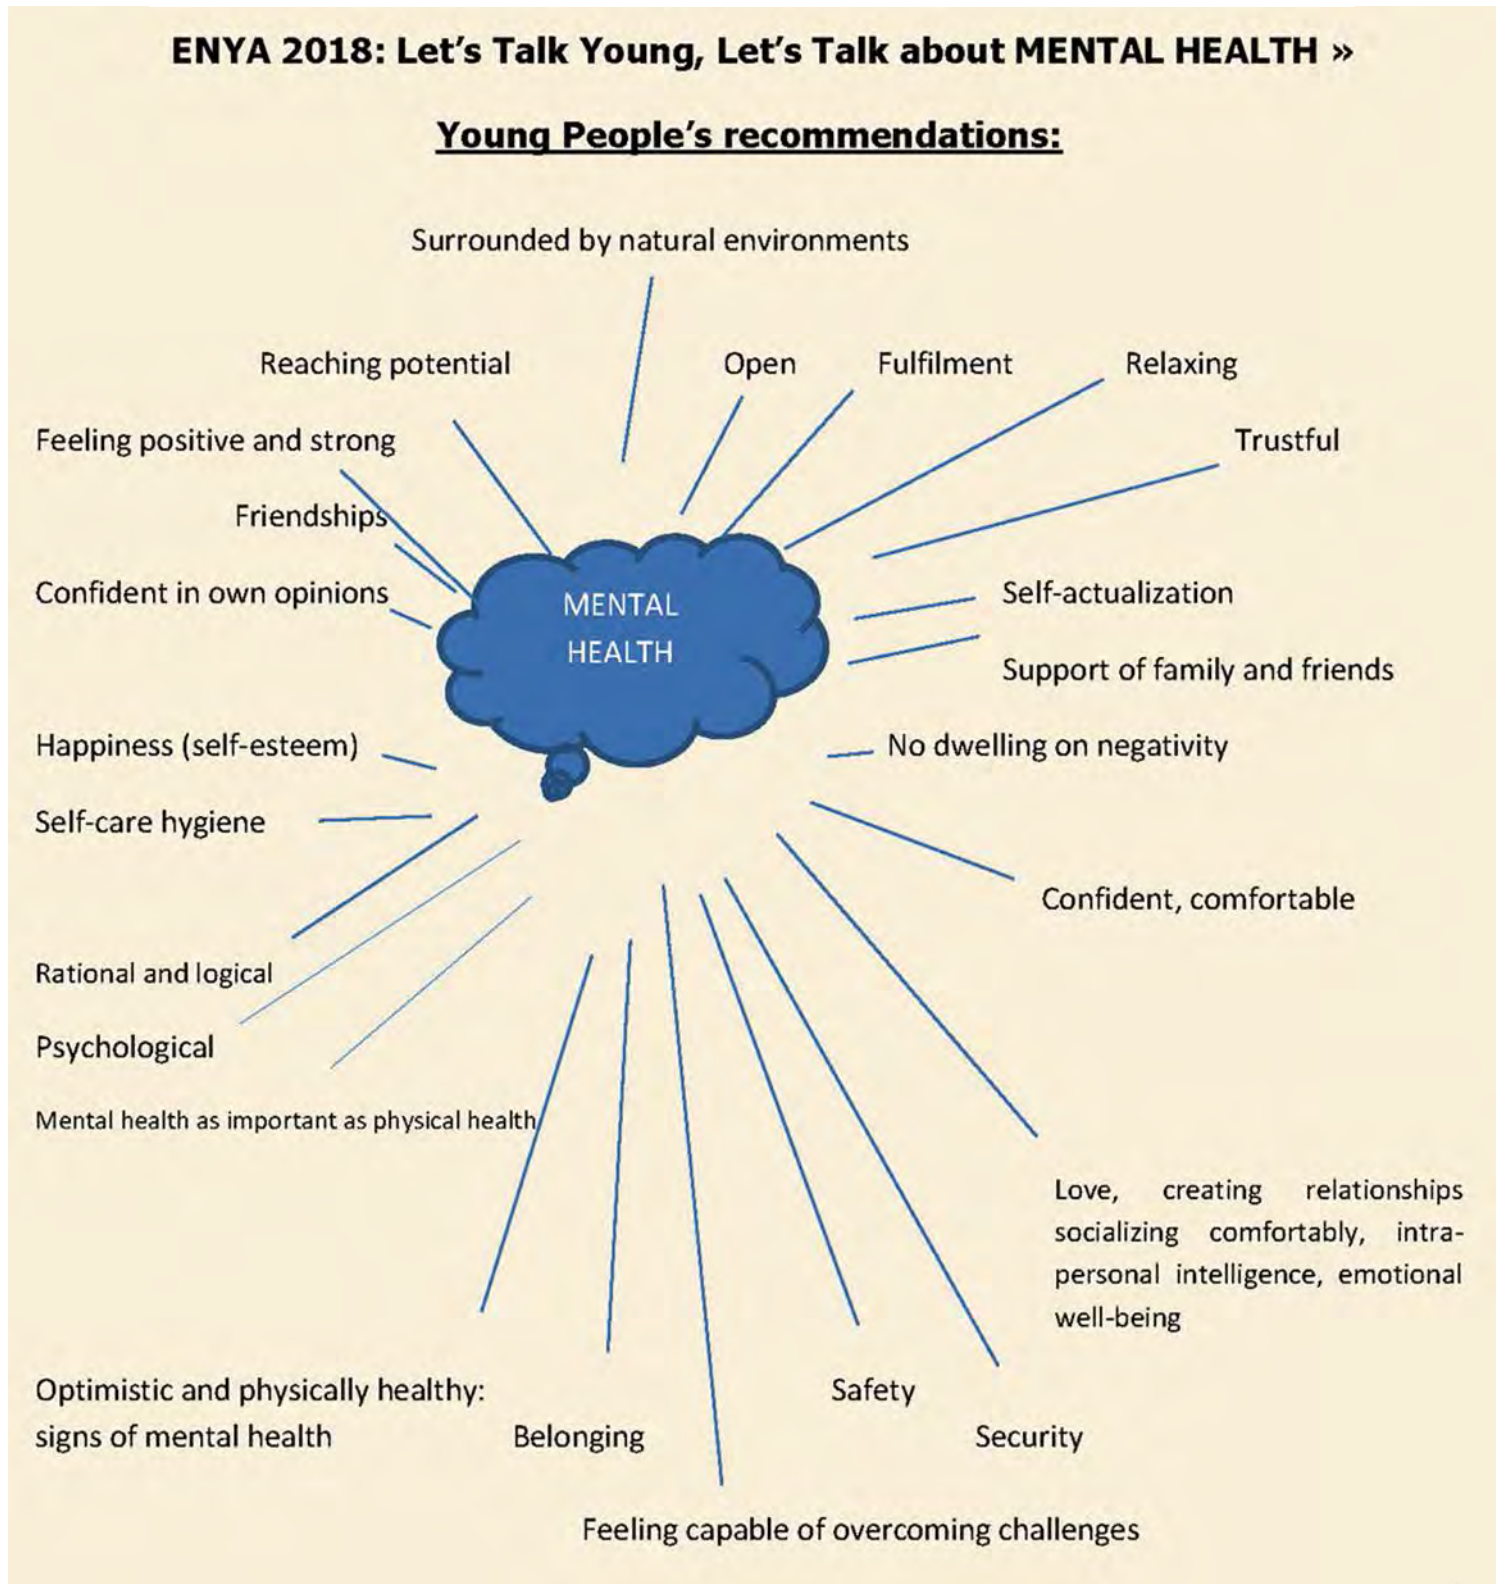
ENYA 2018: Let's Talk Young, Let's Talk about MENTAL HEALTH »

Young People's recommendations:

Surrounded by natural environments

Reaching potential

Open

Fulfilment

Relaxing

Feeling positive and strong

Trustful

Friendships

Confident in own opinions

MENTAL HEALTH

Self-actualization

Support of family and friends

Happiness (self-esteem)

No dwelling on negativity

Self-care hygiene

Confident, comfortable

Rational and logical

Psychological

Mental health as important as physical health

Love, creating relationships socializing comfortably, intrapersonal intelligence, emotional well-being

Optimistic and physically healthy: signs of mental health

Belonging

Safety

Security

Feeling capable of overcoming challenges